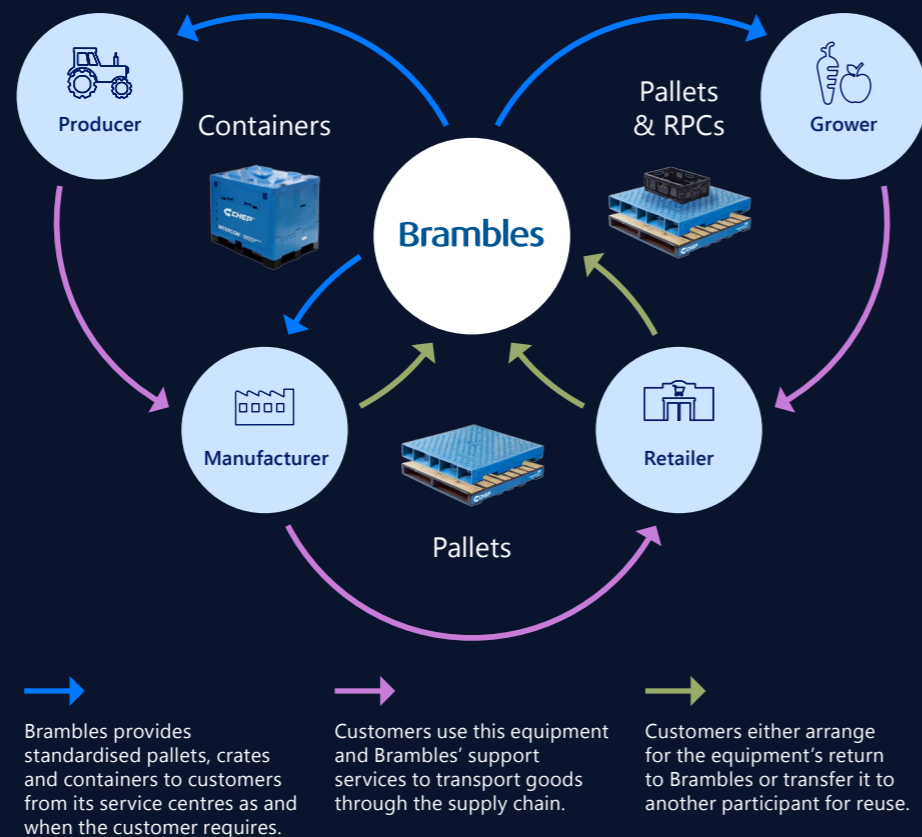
Producer

Containers

Pallets & RPCs

Grower

Brambles

Manufacturer

Retailer

Pallets

Brambles provides standardised pallets, crates and containers to customers from its service centres as and when the customer requires.

Customers use this equipment and Brambles' support services to transport goods through the supply chain.

Customers either arrange for the equipment's return to Brambles or transfer it to another participant for reuse.